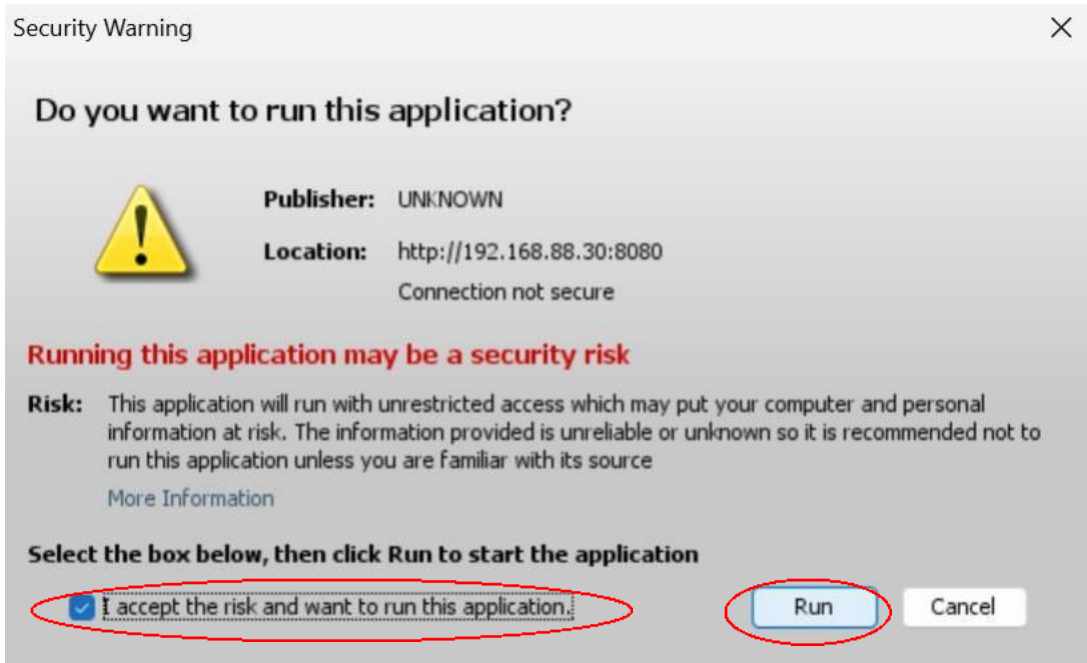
Security Warning

Do you want to run this application?

Publisher: UNKNOWN

Location: http://192.168.88.30:8080

Connection not secure

Running this application may be a security risk

Risk: This application will run with unrestricted access which may put your computer and personal information at risk. The information provided is unreliable or unknown so it is recommended not to run this application unless you are familiar with its source

More Information

Select the box below, then click Run to start the application

I accept the risk and want to run this application.

Run

Cancel